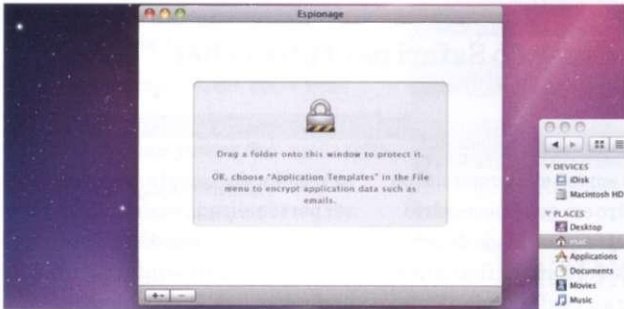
Espionage

Drag a folder onto this window to protect it.

OR, choose "Application Templates" in the File menu to encrypt application data such as emails.

DEVICES
iDisk
Macintosh HD

PLACES
Desktop
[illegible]
Applications
Documents
Movies
Music